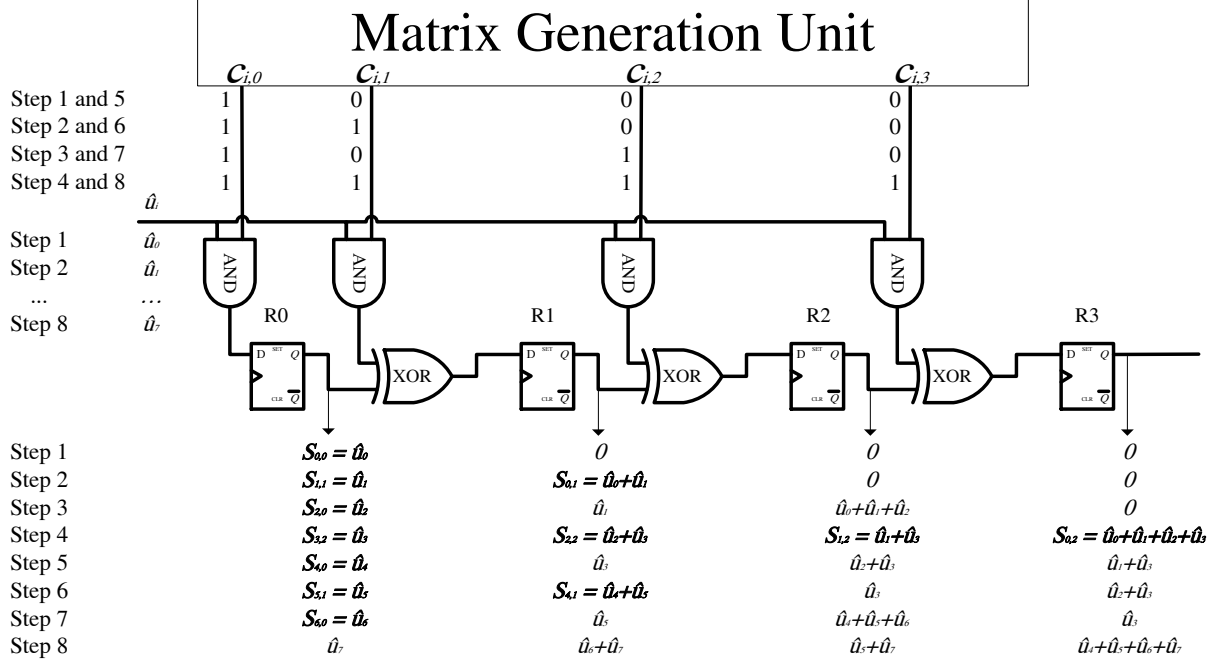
Matrix Generation Unit

$c_{i,0}$ $c_{i,1}$ $c_{i,2}$ $c_{i,3}$

| | | | | |
|---|---|---|---|---|
| Step 1 and 5 | 1 | 0 | 0 | 0 |
| Step 2 and 6 | 1 | 1 | 0 | 0 |
| Step 3 and 7 | 1 | 0 | 1 | 0 |
| Step 4 and 8 | 1 | 1 | 1 | 1 |

$\hat{u}_i$

Step 1 $\hat{u}_0$
Step 2 $\hat{u}_1$
... …
Step 8 $\hat{u}_7$

AND AND AND AND

R0 R1 R2 R3

D SET Q CLR $\overline{Q}$ XOR D SET Q CLR $\overline{Q}$ XOR D SET Q CLR $\overline{Q}$ XOR D SET Q CLR $\overline{Q}$

| | | | | |
|---|---|---|---|---|
| Step 1 | $S_{0,0} = \hat{u}_0$ | $0$ | $0$ | $0$ |
| Step 2 | $S_{1,1} = \hat{u}_1$ | $S_{0,1} = \hat{u}_0+\hat{u}_1$ | $0$ | $0$ |
| Step 3 | $S_{2,0} = \hat{u}_2$ | $\hat{u}_1$ | $\hat{u}_0+\hat{u}_1+\hat{u}_2$ | $0$ |
| Step 4 | $S_{3,2} = \hat{u}_3$ | $S_{2,2} = \hat{u}_2+\hat{u}_3$ | $S_{1,2} = \hat{u}_1+\hat{u}_3$ | $S_{0,2} = \hat{u}_0+\hat{u}_1+\hat{u}_2+\hat{u}_3$ |
| Step 5 | $S_{4,0} = \hat{u}_4$ | $\hat{u}_3$ | $\hat{u}_2+\hat{u}_3$ | $\hat{u}_1+\hat{u}_3$ |
| Step 6 | $S_{5,1} = \hat{u}_5$ | $S_{4,1} = \hat{u}_4+\hat{u}_5$ | $\hat{u}_3$ | $\hat{u}_2+\hat{u}_3$ |
| Step 7 | $S_{6,0} = \hat{u}_6$ | $\hat{u}_5$ | $\hat{u}_4+\hat{u}_5+\hat{u}_6$ | $\hat{u}_3$ |
| Step 8 | $\hat{u}_7$ | $\hat{u}_6+\hat{u}_7$ | $\hat{u}_5+\hat{u}_7$ | $\hat{u}_4+\hat{u}_5+\hat{u}_6+\hat{u}_7$ |